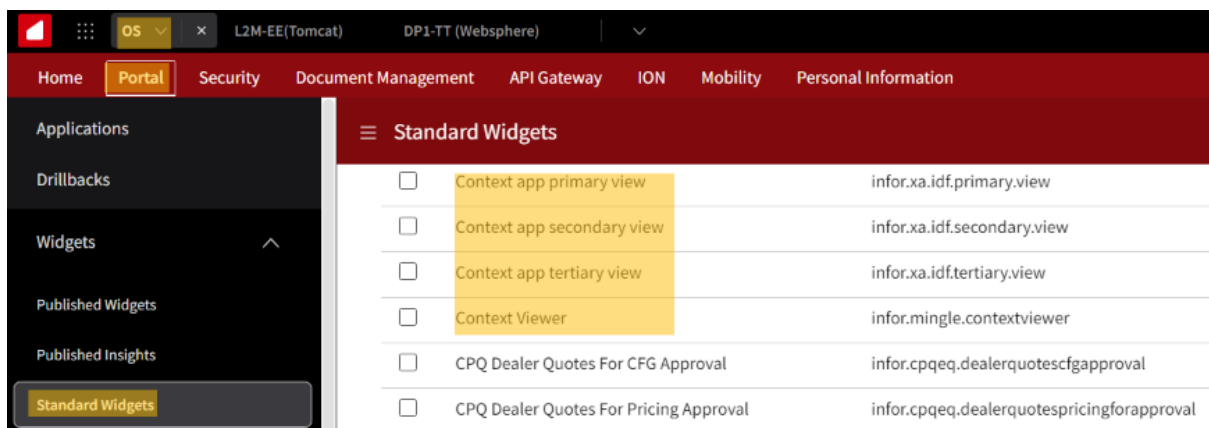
OS × L2M-EE(Tomcat) DP1-TT (Websphere)

Home Portal Security Document Management API Gateway ION Mobility Personal Information

Applications

Drillbacks

Widgets

Published Widgets

Published Insights

Standard Widgets

Standard Widgets

| | | |
|---|---|---|
| ☐ | Context app primary view | infor.xa.idf.primary.view |
| ☐ | Context app secondary view | infor.xa.idf.secondary.view |
| ☐ | Context app tertiary view | infor.xa.idf.tertiary.view |
| ☐ | Context Viewer | infor.mingle.contextviewer |
| ☐ | CPQ Dealer Quotes For CFG Approval | infor.cpqeq.dealerquotescfgapproval |
| ☐ | CPQ Dealer Quotes For Pricing Approval | infor.cpqeq.dealerquotespricingforapproval |